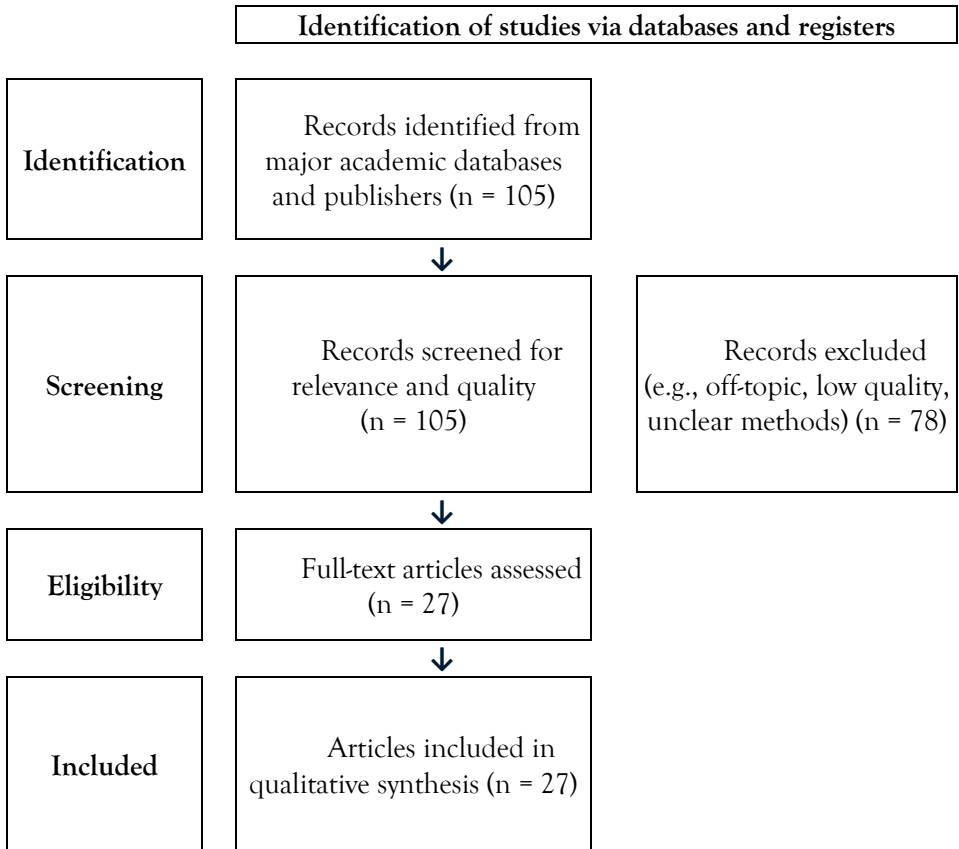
Identification of studies via databases and registers

Identification

Records identified from major academic databases and publishers (n = 105)

Screening

Records screened for relevance and quality (n = 105)

Records excluded (e.g., off-topic, low quality, unclear methods) (n = 78)

Eligibility

Full-text articles assessed (n = 27)

Included

Articles included in qualitative synthesis (n = 27)